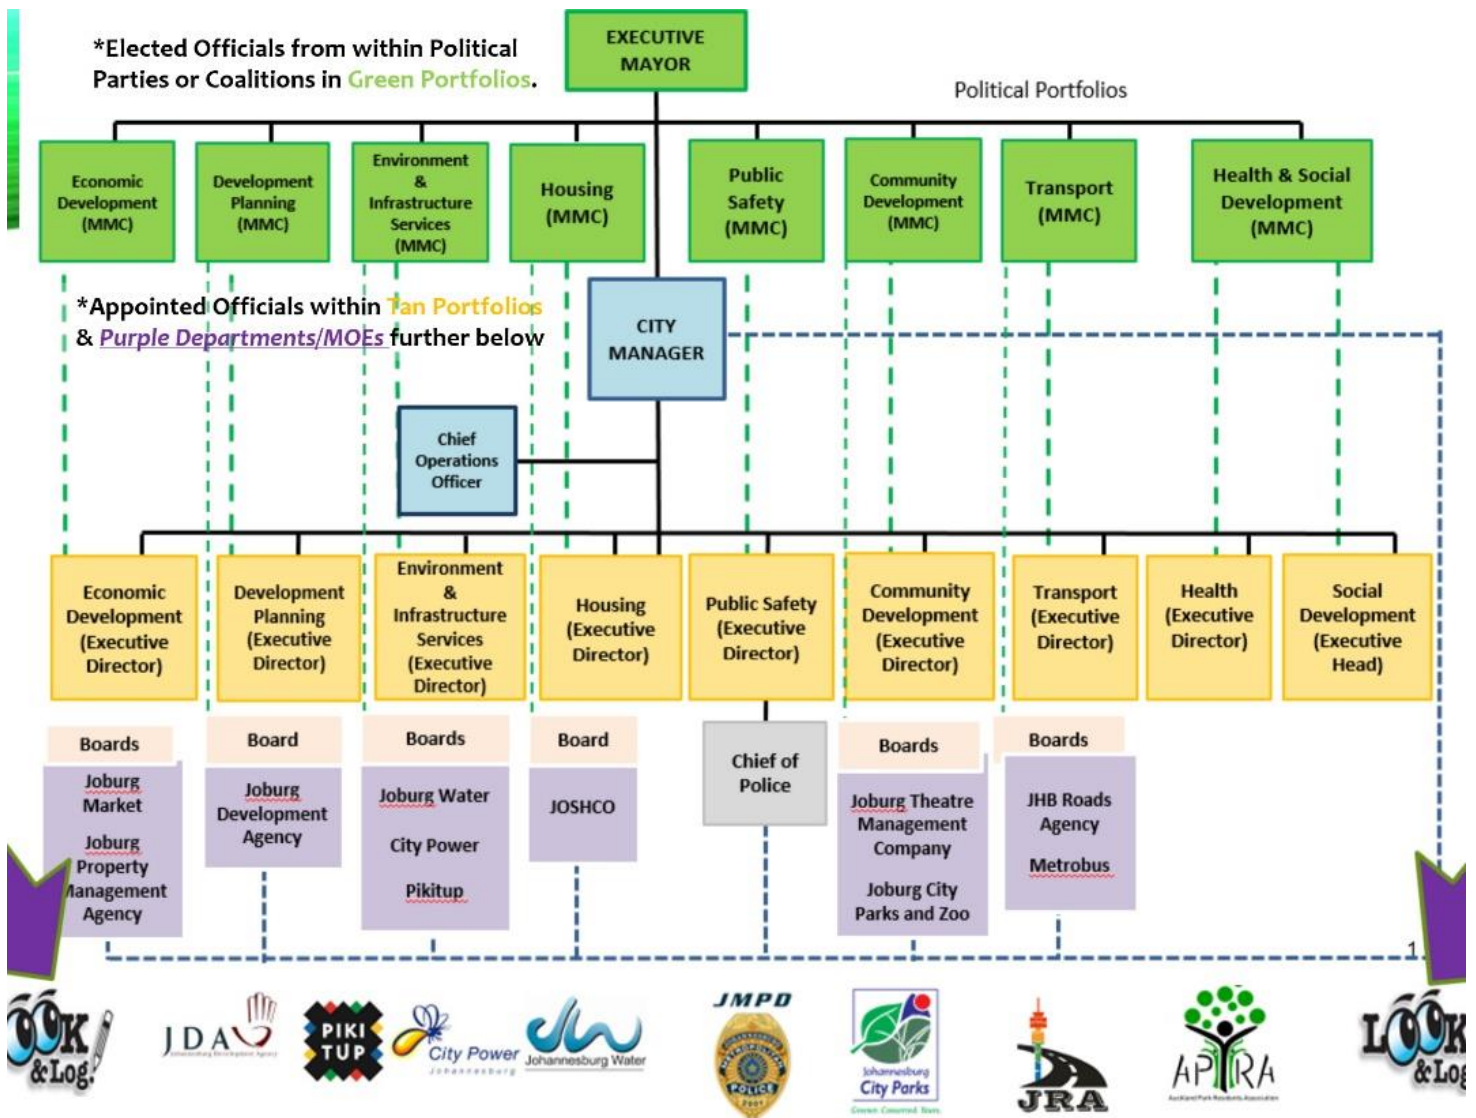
*Elected Officials from within Political Parties or Coalitions in Green Portfolios.

EXECUTIVE MAYOR

Political Portfolios

Economic Development (MMC)

Development Planning (MMC)

Environment & Infrastructure Services (MMC)

Housing (MMC)

Public Safety (MMC)

Community Development (MMC)

Transport (MMC)

Health & Social Development (MMC)

*Appointed Officials within Tan Portfolios & Purple Departments/MOEs further below

CITY MANAGER

Chief Operations Officer

Economic Development (Executive Director)

Development Planning (Executive Director)

Environment & Infrastructure Services (Executive Director)

Housing (Executive Director)

Public Safety (Executive Director)

Community Development (Executive Director)

Transport (Executive Director)

Health (Executive Director)

Social Development (Executive Head)

Boards

Joburg Market

Joburg Property Management Agency

Board

Joburg Development Agency

Boards

Joburg Water

City Power

Pikitup

Board

JOSHCO

Chief of Police

Boards

Joburg Theatre Management Company

Joburg City Parks and Zoo

Boards

JHB Roads Agency

Metrobus

1

OOK & Log

JDA

PIKI TUP

City Power

Johannesburg Water

JMPD

POLICE

Johannesburg City Parks

JRA

APRA

LOOK & Log